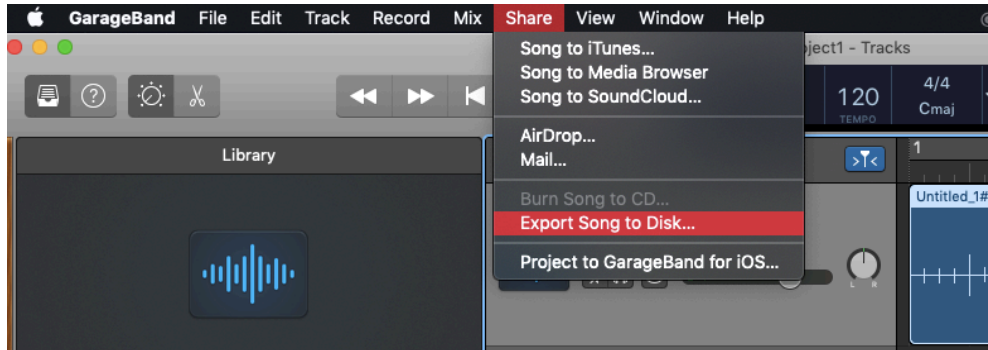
GarageBand File Edit Track Record Mix Share View Window Help

Song to iTunes...
Song to Media Browser
Song to SoundCloud...

AirDrop...
Mail...

Burn Song to CD...
Export Song to Disk...

Project to GarageBand for iOS...

oject1 - Tracks

120
TEMPO

4/4
Cmaj

Library

1

Untitled_1#